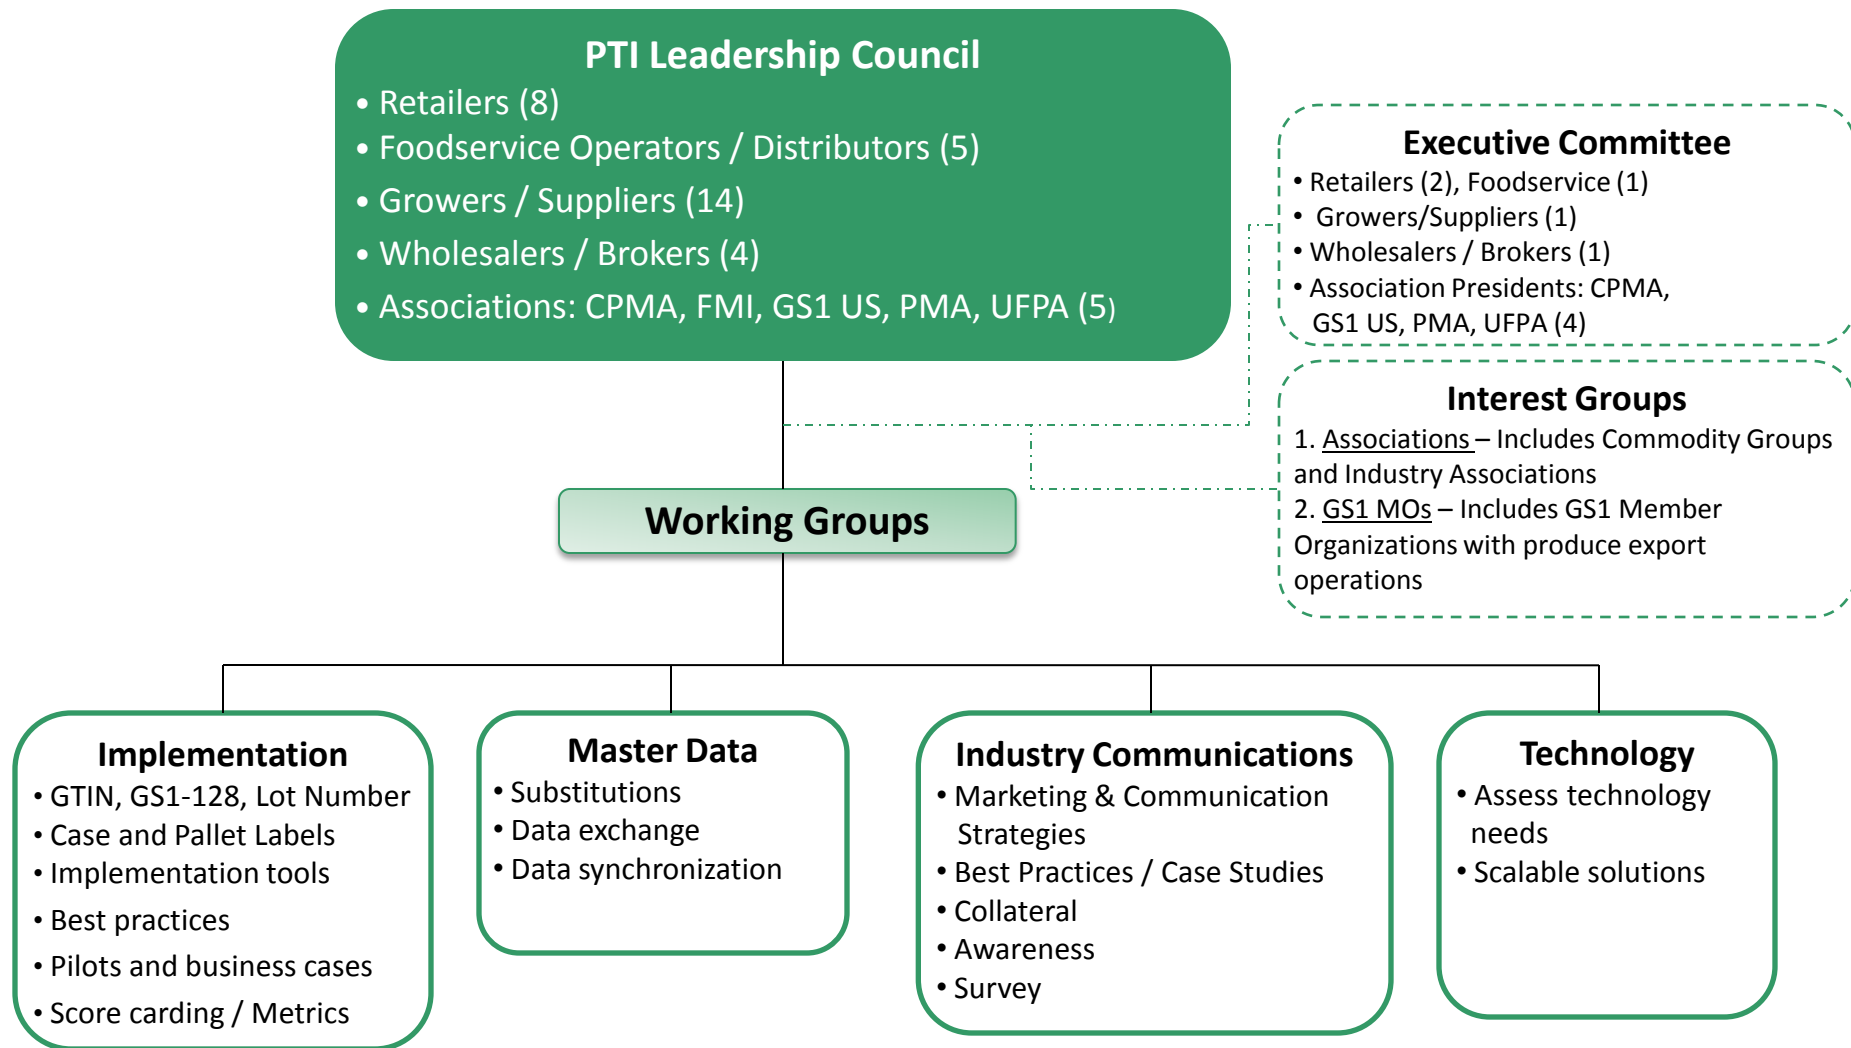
PTI Leadership Council
• Retailers (8)
• Foodservice Operators / Distributors (5)
• Growers / Suppliers (14)
• Wholesalers / Brokers (4)
• Associations: CPMA, FMI, GS1 US, PMA, UFPA (5)

Executive Committee
• Retailers (2), Foodservice (1)
• Growers/Suppliers (1)
• Wholesalers / Brokers (1)
• Association Presidents: CPMA, GS1 US, PMA, UFPA (4)

Interest Groups
1. Associations – Includes Commodity Groups and Industry Associations
2. GS1 MOs – Includes GS1 Member Organizations with produce export operations

Working Groups

Implementation
• GTIN, GS1-128, Lot Number
• Case and Pallet Labels
• Implementation tools
• Best practices
• Pilots and business cases
• Score carding / Metrics

Master Data
• Substitutions
• Data exchange
• Data synchronization

Industry Communications
• Marketing & Communication Strategies
• Best Practices / Case Studies
• Collateral
• Awareness
• Survey

Technology
• Assess technology needs
• Scalable solutions